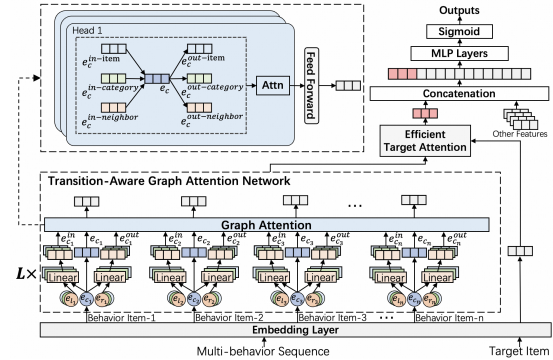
Head 1

$e_c^{in-item}$

$e_c^{in-category}$

$e_c^{in-neighbor}$

$e_c$

$e_c^{out-item}$

$e_c^{out-category}$

$e_c^{out-neighbor}$

Attn

Feed Forward

Outputs

Sigmoid

MLP Layers

Concatenation

Other Features

Efficient Target Attention

Transition-Aware Graph Attention Network

Graph Attention

...

$e_{c_1}^{in}$ $e_{c_1}$ $e_{c_1}$ $e_{c_1}^{out}$

$e_{c_2}^{in}$ $e_{c_2}$ $e_{c_2}$ $e_{c_2}^{out}$

$e_{c_3}^{in}$ $e_{c_3}$ $e_{c_3}$ $e_{c_3}^{out}$

$e_{c_n}^{in}$ $e_{c_n}$ $e_{c_n}$ $e_{c_n}^{out}$

$L\times$

Linear Linear

Linear Linear

Linear Linear

Linear Linear

$e_{l_1}$ $e_{c_1}$ $e_{r_1}$

$e_{l_2}$ $e_{c_2}$ $e_{r_2}$

$e_{l_3}$ $e_{c_3}$ $e_{r_3}$

$e_{l_n}$ $e_{c_n}$ $e_{r_n}$

Behavior Item-1

Behavior Item-2

Behavior Item-3

...

Behavior Item-n

Embedding Layer

Multi-behavior Sequence

Target Item